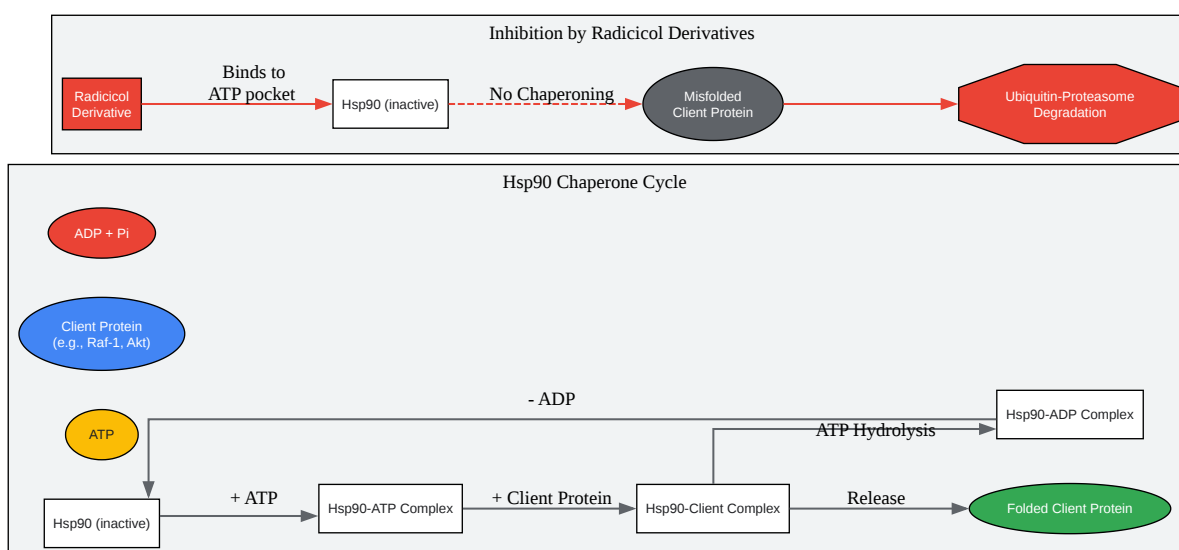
Inhibition by Radicicol Derivatives

Radicicol Derivative

Binds to ATP pocket

Hsp90 (inactive)

No Chaperoning

Misfolded Client Protein

Ubiquitin-Proteasome Degradation

Hsp90 Chaperone Cycle

ADP + Pi

Client Protein (e.g., Raf-1, Akt)

ATP

- ADP

Hsp90-ADP Complex

ATP Hydrolysis

Hsp90 (inactive)

+ ATP

Hsp90-ATP Complex

+ Client Protein

Hsp90-Client Complex

Release

Folded Client Protein